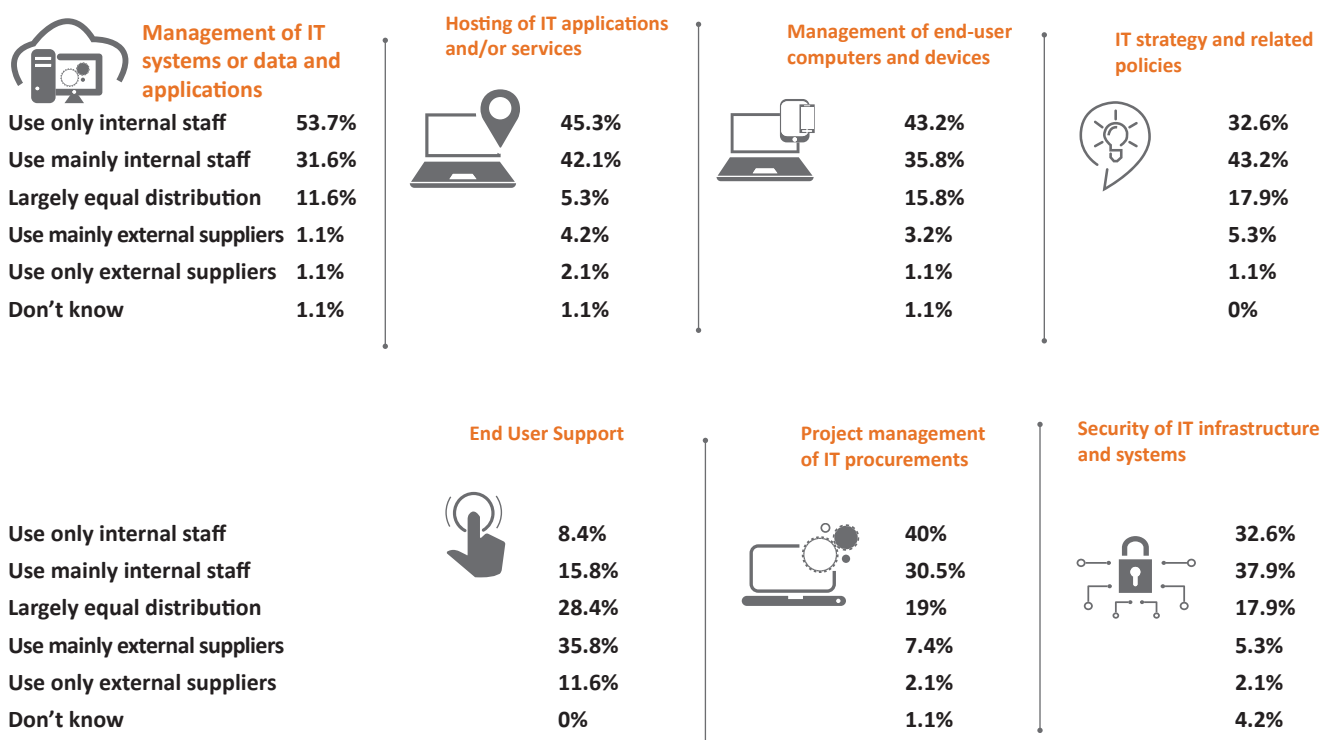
Management of IT systems or data and applications

| | |
|---|---|
| Use only internal staff | 53.7% |
| Use mainly internal staff | 31.6% |
| Largely equal distribution | 11.6% |
| Use mainly external suppliers | 1.1% |
| Use only external suppliers | 1.1% |
| Don’t know | 1.1% |

Hosting of IT applications and/or services

45.3%
42.1%
5.3%
4.2%
2.1%
1.1%

Management of end-user computers and devices

43.2%
35.8%
15.8%
3.2%
1.1%
1.1%

IT strategy and related policies

32.6%
43.2%
17.9%
5.3%
1.1%
0%

End User Support

| | |
|---|---|
| Use only internal staff | 8.4% |
| Use mainly internal staff | 15.8% |
| Largely equal distribution | 28.4% |
| Use mainly external suppliers | 35.8% |
| Use only external suppliers | 11.6% |
| Don’t know | 0% |

Project management of IT procurements

40%
30.5%
19%
7.4%
2.1%
1.1%

Security of IT infrastructure and systems

32.6%
37.9%
17.9%
5.3%
2.1%
4.2%